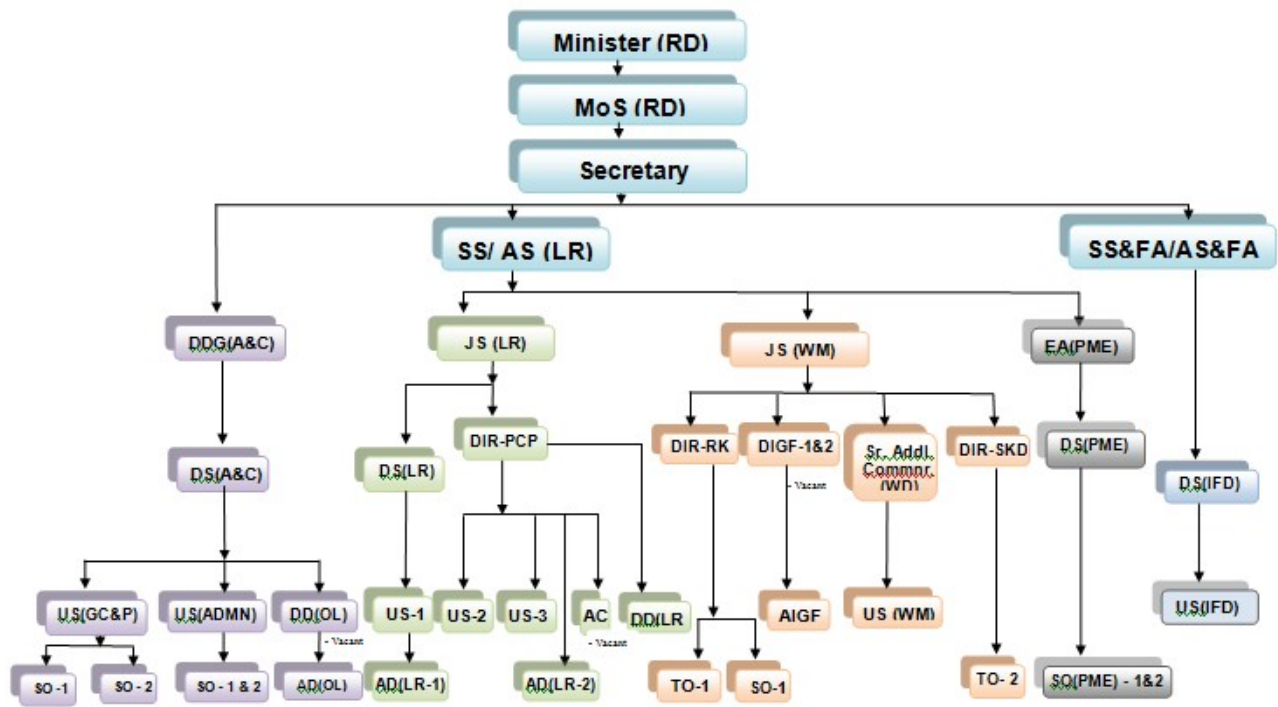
Minister (RD)

MoS (RD)

Secretary

SS/ AS (LR)

SS&FA/AS&FA

DDG(A&C)

DS(A&C)

US(GC&P)

SO -1

SO - 2

US(ADMN)

SO - 1 & 2

DD(OL)

- Vacant

AD(OL)

JS (LR)

DS(LR)

US-1

AD(LR-1)

DIR-PCP

US-2

US-3

AC

- Vacant

AD(LR-2)

DD(LR

JS (WM)

DIR-RK

TO-1

SO-1

DIGF-1&2

- Vacant

AIGF

Sr. Addl Commnr. (WD)

US (WM)

DIR-SKD

TO- 2

EA(PME)

DS(PME)

SO(PME) - 1&2

DS(IFD)

US(IFD)